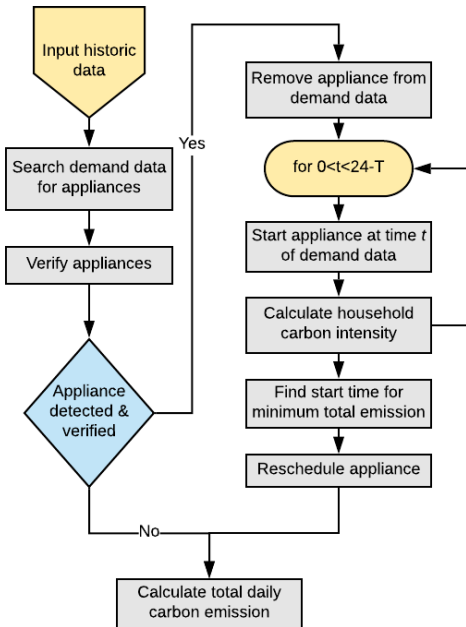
Input historic data

Search demand data for appliances

Verify appliances

Appliance detected & verified

Yes

No

Remove appliance from demand data

for 0<t<24-T

Start appliance at time *t* of demand data

Calculate household carbon intensity

Find start time for minimum total emission

Reschedule appliance

Calculate total daily carbon emission